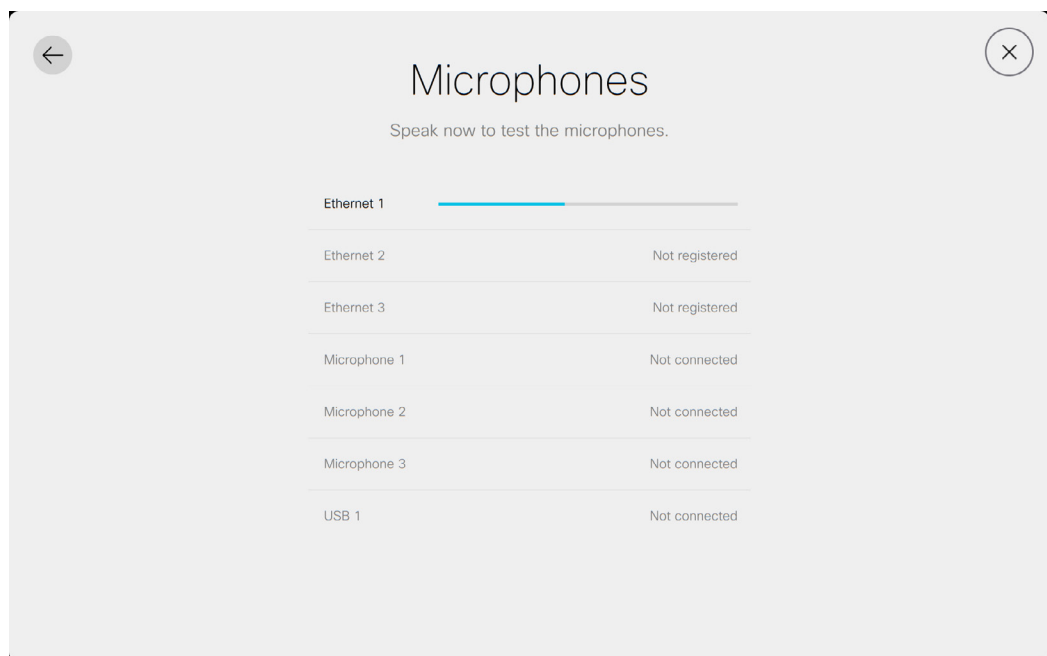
Microphones

Speak now to test the microphones.

Ethernet 1

Ethernet 2 Not registered

Ethernet 3 Not registered

Microphone 1 Not connected

Microphone 2 Not connected

Microphone 3 Not connected

USB 1 Not connected